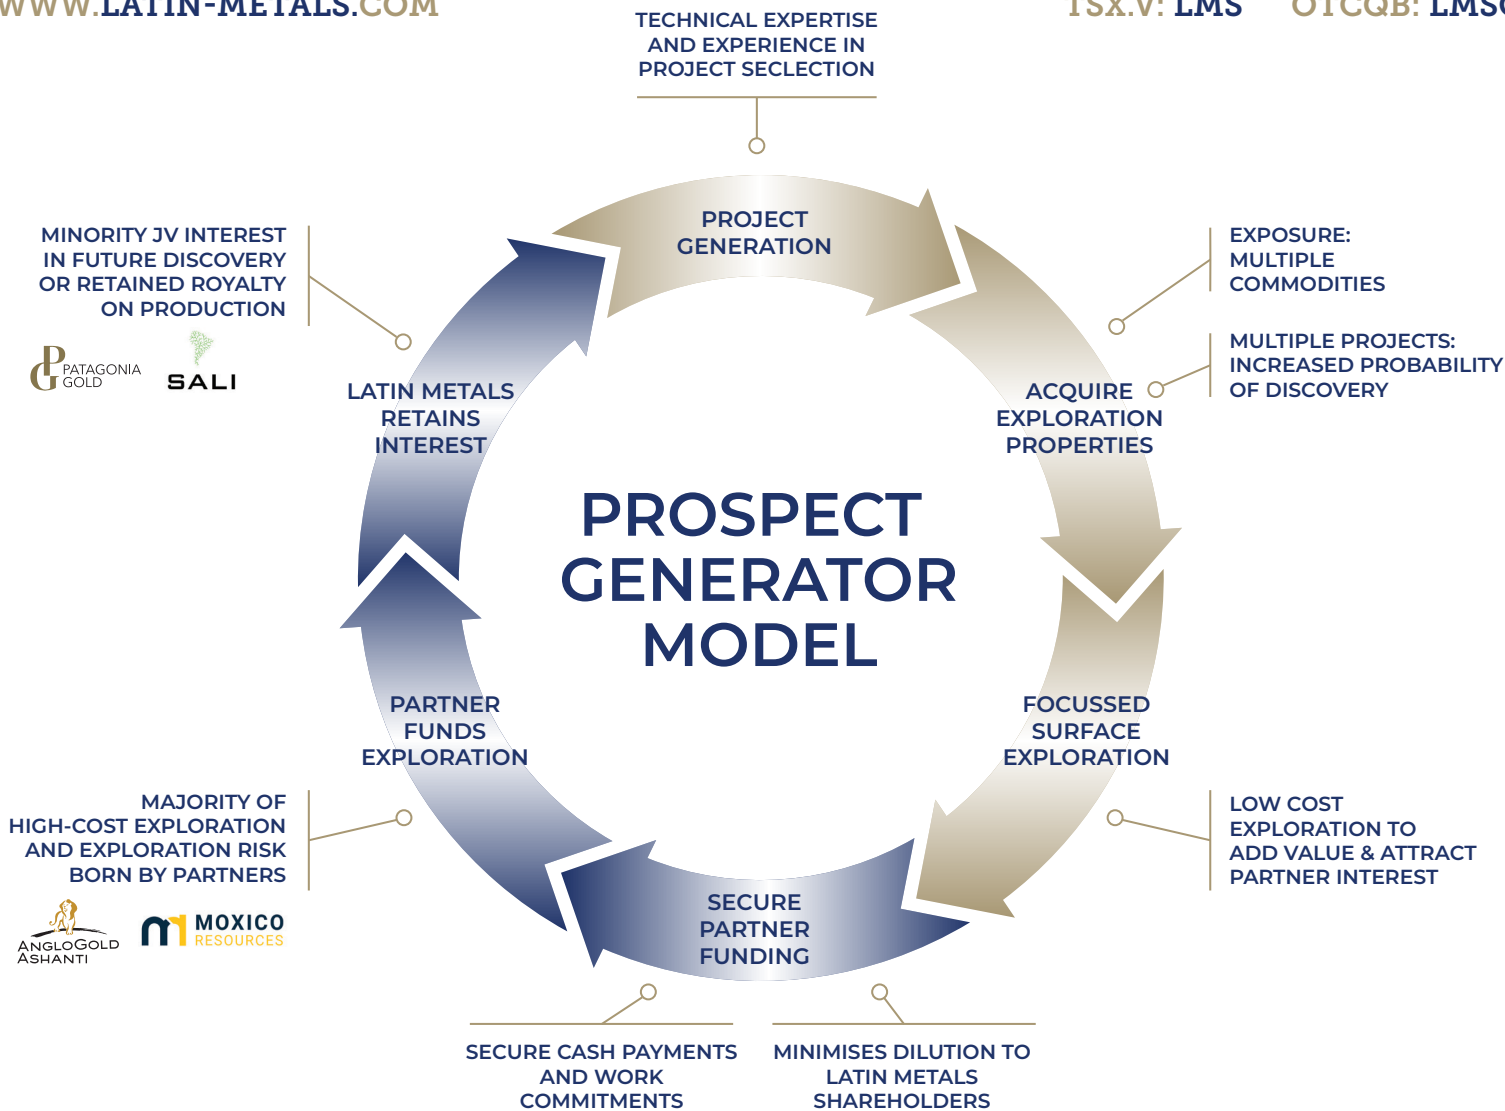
WWW.LATIN-METALS.COM

TSX.V: LMS OTCQB: LMS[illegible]

TECHNICAL EXPERTISE AND EXPERIENCE IN PROJECT SECLECTION

MINORITY JV INTEREST IN FUTURE DISCOVERY OR RETAINED ROYALTY ON PRODUCTION

PATAGONIA GOLD

SALI

PROJECT GENERATION

EXPOSURE: MULTIPLE COMMODITIES

MULTIPLE PROJECTS: INCREASED PROBABILITY OF DISCOVERY

LATIN METALS RETAINS INTEREST

ACQUIRE EXPLORATION PROPERTIES

PROSPECT GENERATOR MODEL

PARTNER FUNDS EXPLORATION

FOCUSSED SURFACE EXPLORATION

MAJORITY OF HIGH-COST EXPLORATION AND EXPLORATION RISK BORN BY PARTNERS

LOW COST EXPLORATION TO ADD VALUE & ATTRACT PARTNER INTEREST

ANGLOGOLD ASHANTI

MOXICO RESOURCES

SECURE PARTNER FUNDING

SECURE CASH PAYMENTS AND WORK COMMITMENTS

MINIMISES DILUTION TO LATIN METALS SHAREHOLDERS